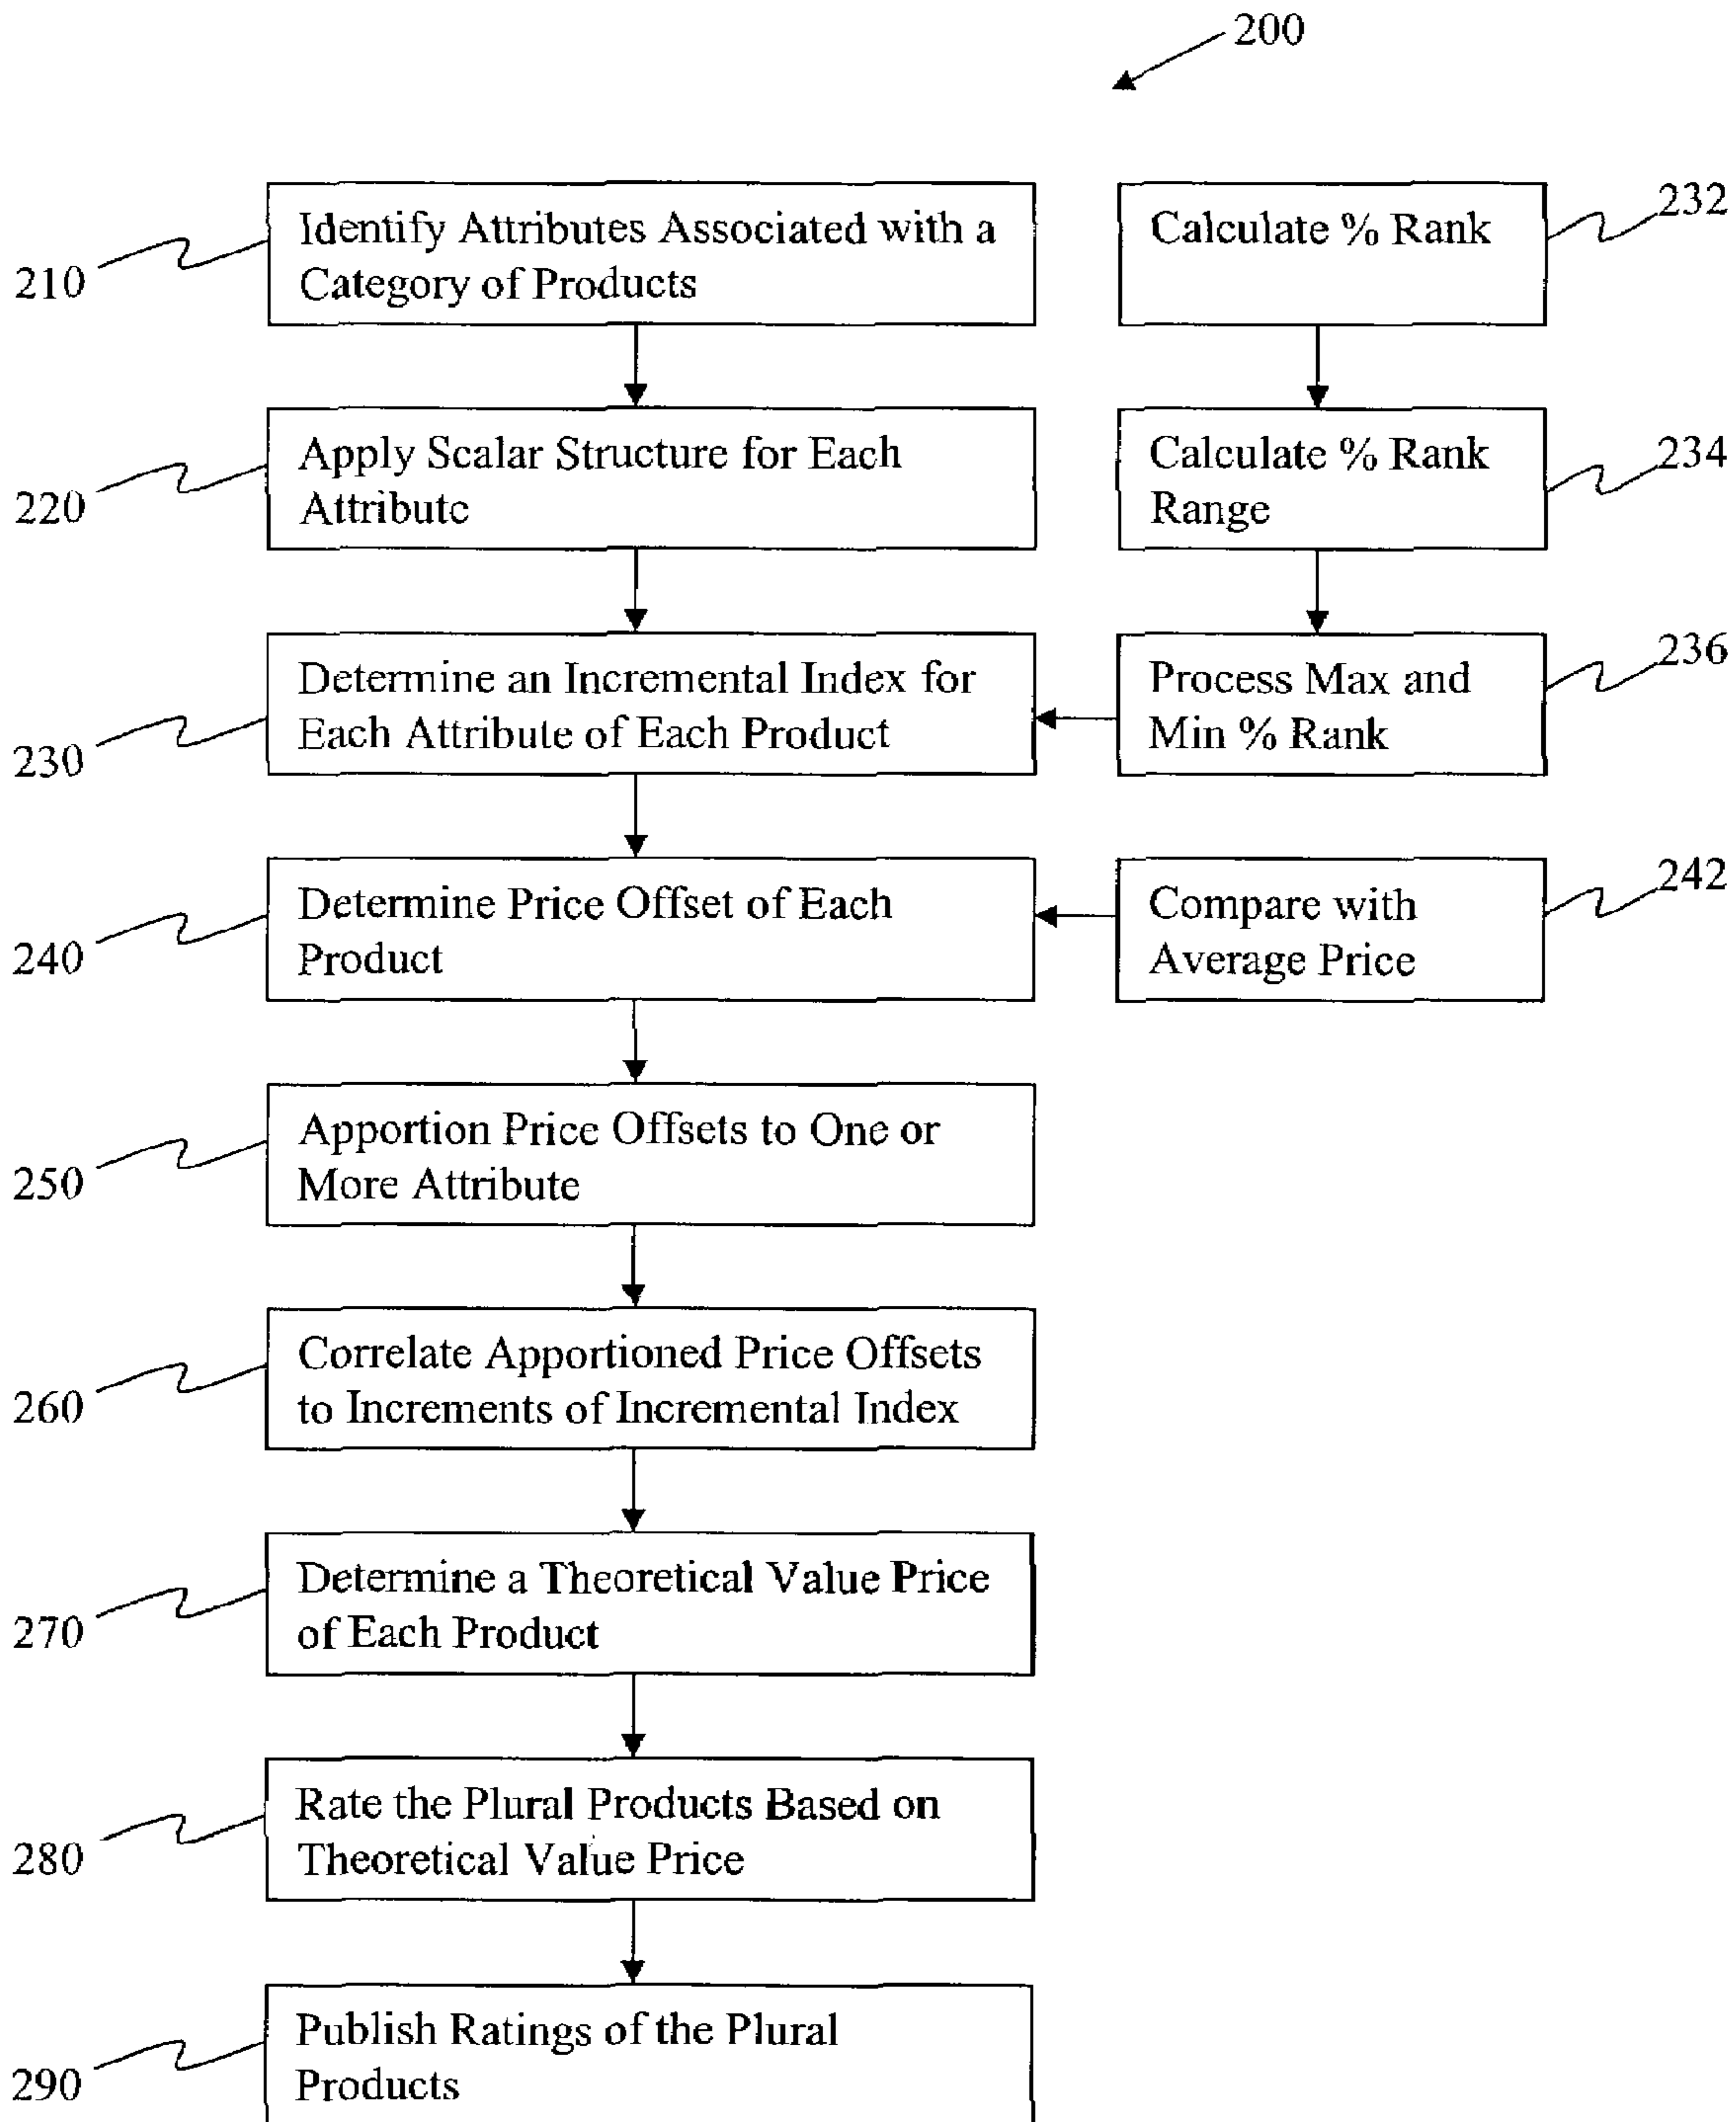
200

210
Identify Attributes Associated with a Category of Products

232
Calculate % Rank

220
Apply Scalar Structure for Each Attribute

234
Calculate % Rank Range

230
Determine an Incremental Index for Each Attribute of Each Product

236
Process Max and Min % Rank

240
Determine Price Offset of Each Product

242
Compare with Average Price

250
Apportion Price Offsets to One or More Attribute

260
Correlate Apportioned Price Offsets to Increments of Incremental Index

270
Determine a Theoretical Value Price of Each Product

280
Rate the Plural Products Based on Theoretical Value Price

290
Publish Ratings of the Plural Products